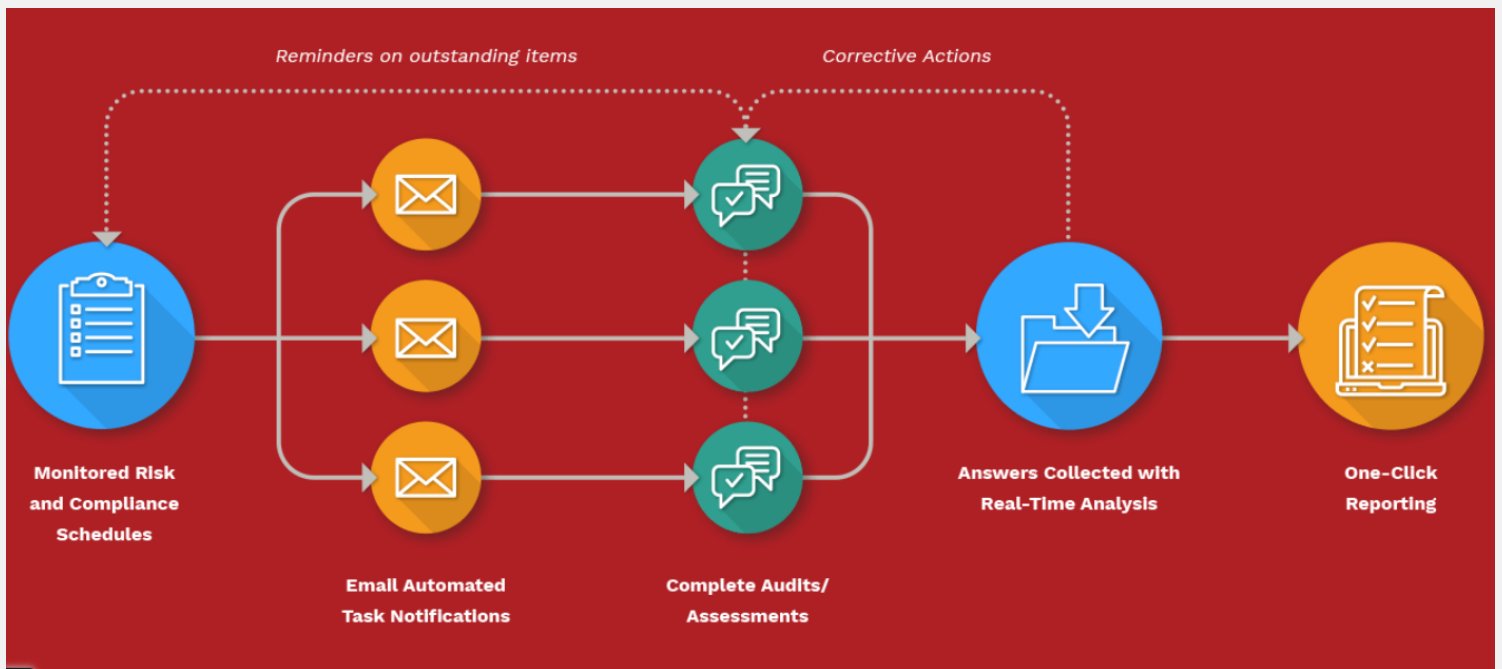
Reminders on outstanding items

Corrective Actions

Monitored Risk and Compliance Schedules

Email Automated Task Notifications

Complete Audits/ Assessments

Answers Collected with Real-Time Analysis

One-Click Reporting